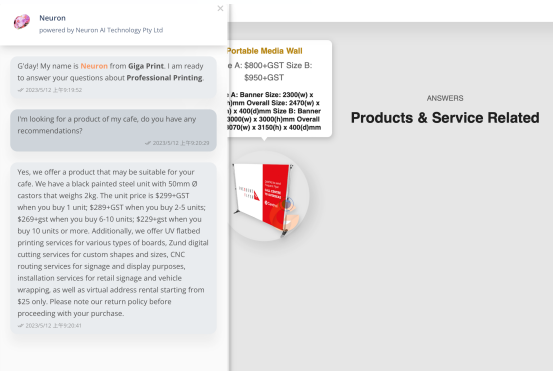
Neuron
powered by Neuron AI Technology Pty Ltd

G'day! My name is Neuron from Giga Print. I am ready to answer your questions about Professional Printing.
2023/5/12 上午9:19:52

I'm looking for a product of my cafe, do you have any recommendations?
2023/5/12 上午9:20:29

Yes, we offer a product that may be suitable for your cafe. We have a black painted steel unit with 50mm Ø castors that weighs 2kg. The unit price is $299+GST when you buy 1 unit; $289+GST when you buy 2-5 units; $269+gst when you buy 6-10 units; $229+gst when you buy 10 units or more. Additionally, we offer UV flatbed printing services for various types of boards, Zund digital cutting services for custom shapes and sizes, CNC routing services for signage and display purposes, installation services for retail signage and vehicle wrapping, as well as virtual address rental starting from $25 only. Please note our return policy before proceeding with your purchase.
2023/5/12 上午9:20:41

Portable Media Wall
e A: $800+GST Size B: $950+GST

e A: Banner Size: 2300(w) x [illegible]mm Overall Size: 2470(w) x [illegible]) x 400(d)mm Size B: Banner 3000(w) x 3000(h)mm Overall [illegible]070(w) x 3150(h) x 400(d)mm

ANSWERS
Products & Service Related